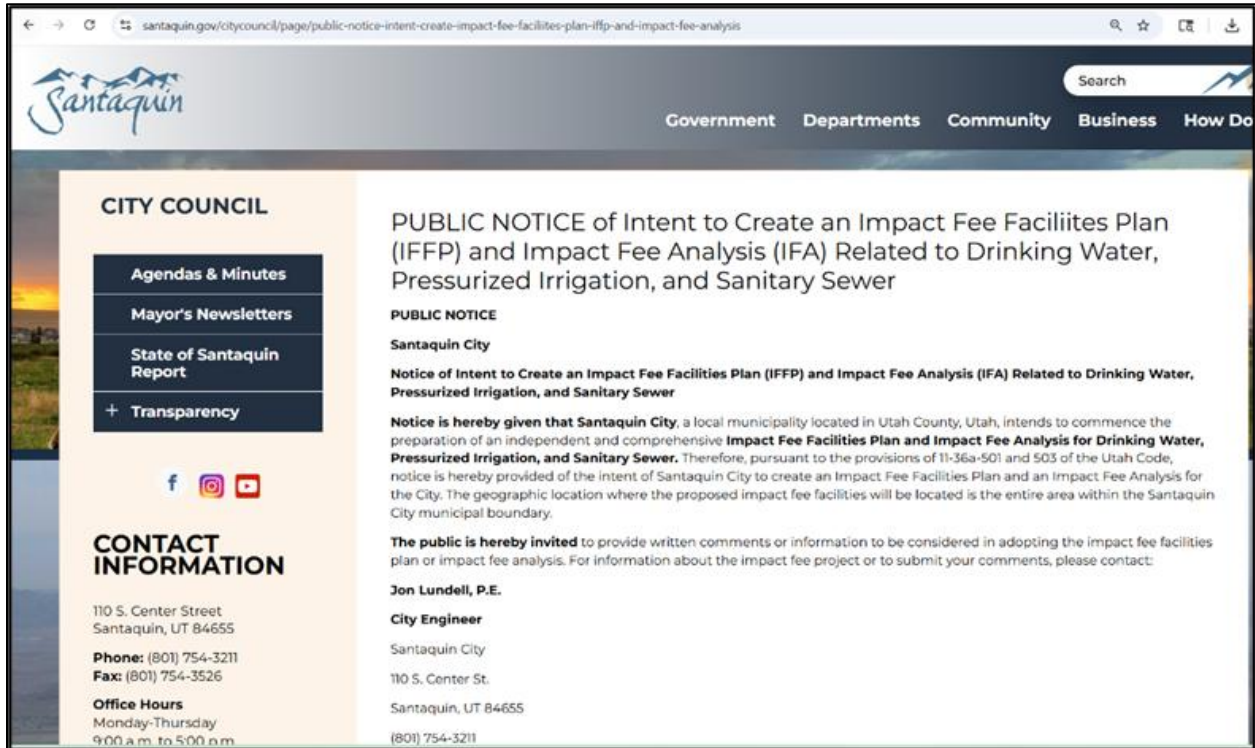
santaquin.gov/citycouncil/page/public-notice-intent-create-impact-fee-facilites-plan-iffp-and-impact-fee-analysis

Santaquin

Search

Government Departments Community Business How Do

CITY COUNCIL

Agendas & Minutes

Mayor's Newsletters

State of Santaquin Report

+ Transparency

CONTACT INFORMATION

110 S. Center Street
Santaquin, UT 84655

Phone: (801) 754-3211
Fax: (801) 754-3526

Office Hours
Monday-Thursday
9:00 a.m. to 5:00 p.m.

PUBLIC NOTICE of Intent to Create an Impact Fee Faciliites Plan (IFFP) and Impact Fee Analysis (IFA) Related to Drinking Water, Pressurized Irrigation, and Sanitary Sewer

PUBLIC NOTICE

Santaquin City

Notice of Intent to Create an Impact Fee Facilities Plan (IFFP) and Impact Fee Analysis (IFA) Related to Drinking Water, Pressurized Irrigation, and Sanitary Sewer

Notice is hereby given that Santaquin City, a local municipality located in Utah County, Utah, intends to commence the preparation of an independent and comprehensive Impact Fee Facilities Plan and Impact Fee Analysis for Drinking Water, Pressurized Irrigation, and Sanitary Sewer. Therefore, pursuant to the provisions of 11-36a-501 and 503 of the Utah Code, notice is hereby provided of the intent of Santaquin City to create an Impact Fee Facilities Plan and an Impact Fee Analysis for the City. The geographic location where the proposed impact fee facilities will be located is the entire area within the Santaquin City municipal boundary.

The public is hereby invited to provide written comments or information to be considered in adopting the impact fee facilities plan or impact fee analysis. For information about the impact fee project or to submit your comments, please contact:

Jon Lundell, P.E.

City Engineer

Santaquin City

110 S. Center St.

Santaquin, UT 84655

(801) 754-3211